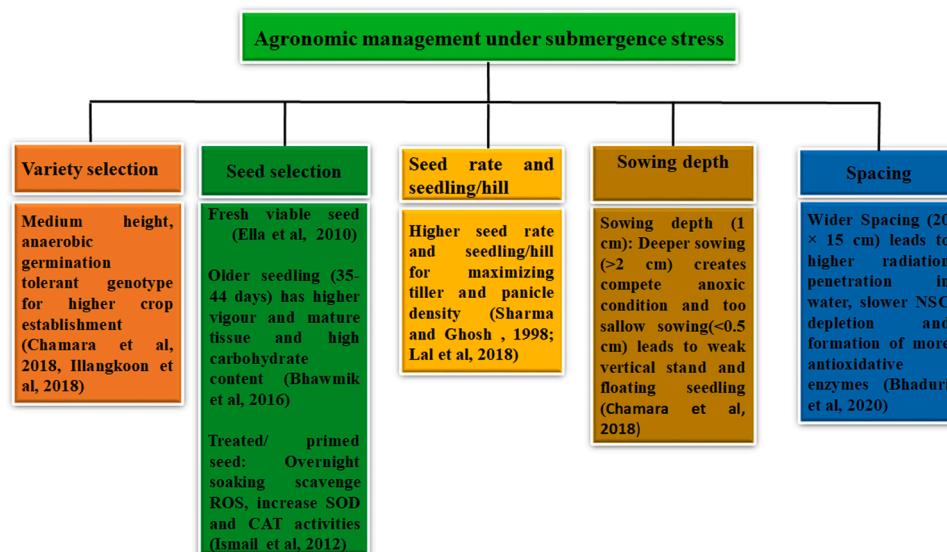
Agronomic management under submergence stress

Variety selection

Medium height, anaerobic germination tolerant genotype for higher crop establishment (Chamara et al, 2018, Illangkoon et al, 2018)

Seed selection

Fresh viable seed (Ella et al, 2010)

Older seedling (35-44 days) has higher vigour and mature tissue and high carbohydrate content (Bhawmik et al, 2016)

Treated/ primed seed: Overnight soaking scavenge ROS, increase SOD and CAT activities (Ismail et al, 2012)

Seed rate and seedling/hill

Higher seed rate and seedling/hill for maximizing tiller and panicle density (Sharma and Ghosh , 1998; Lal et al, 2018)

Sowing depth

Sowing depth (1 cm): Deeper sowing (>2 cm) creates compete anoxic condition and too sallow sowing(<0.5 cm) leads to weak vertical stand and floating seedling (Chamara et al, 2018)

Spacing

Wider Spacing (20 × 15 cm) leads to higher radiation penetration in water, slower NSC depletion and formation of more antioxidative enzymes (Bhaduri et al, 2020)